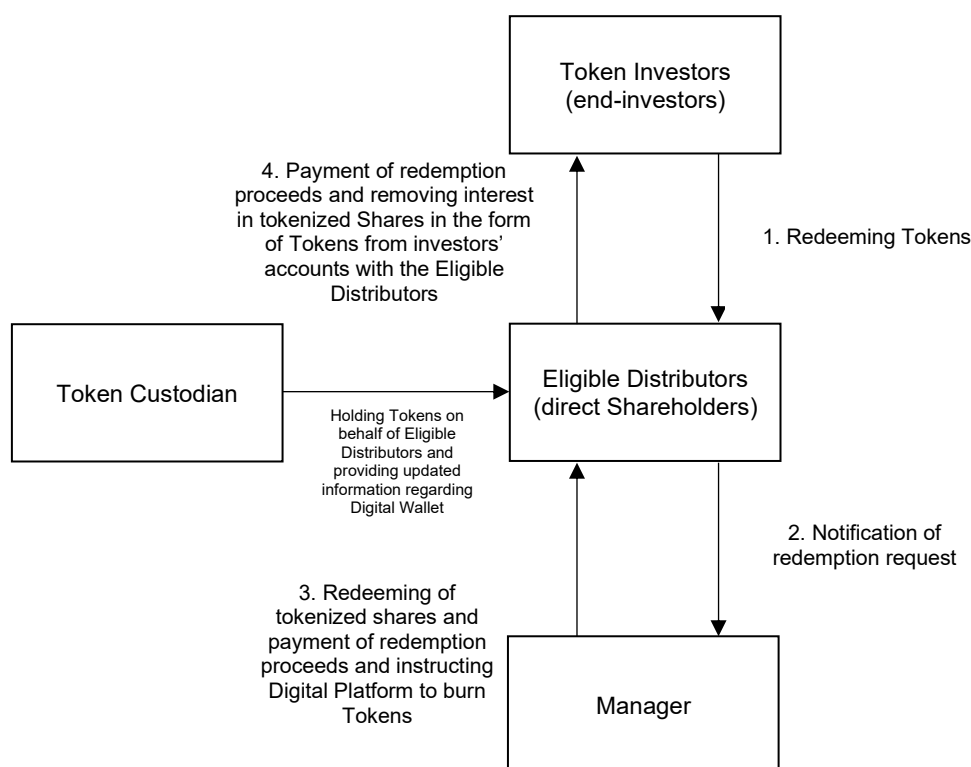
Token Investors (end-investors)

4. Payment of redemption proceeds and removing interest in tokenized Shares in the form of Tokens from investors' accounts with the Eligible Distributors

1. Redeeming Tokens

Token Custodian

Eligible Distributors (direct Shareholders)

Holding Tokens on behalf of Eligible Distributors and providing updated information regarding Digital Wallet

2. Notification of redemption request

3. Redeeming of tokenized shares and payment of redemption proceeds and instructing Digital Platform to burn Tokens

Manager